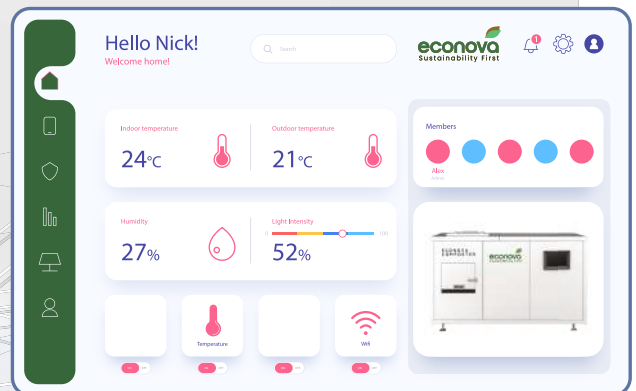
Hello Nick!
Welcome home!

Search

econova
Sustainability First

1

Indoor temperature
24°C

Outdoor temperature
21°C

Humidity
27%

Light Intensity
0
100
52%

Members
Alex
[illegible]

Temperature

Wifi

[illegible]
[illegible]
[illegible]
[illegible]

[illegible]
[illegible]

econova
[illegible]